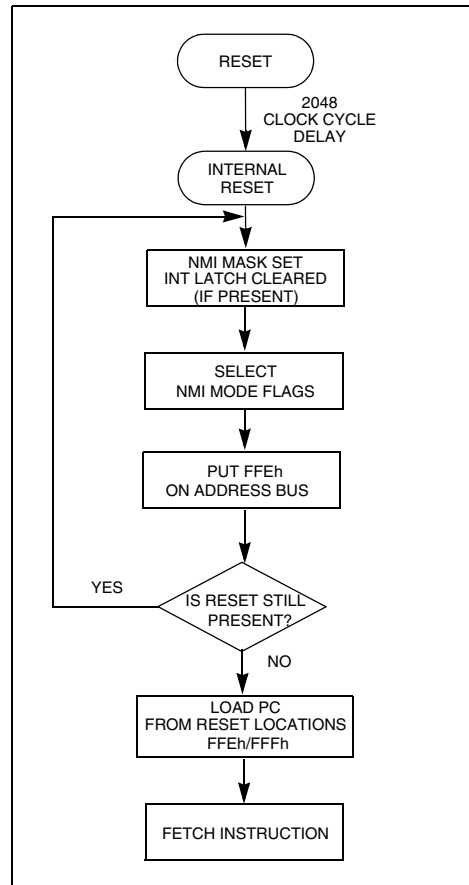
RESET

2048
CLOCK CYCLE
DELAY

INTERNAL
RESET

NMI MASK SET
INT LATCH CLEARED
(IF PRESENT)

SELECT
NMI MODE FLAGS

PUT FFEh
ON ADDRESS BUS

YES

IS RESET STILL
PRESENT?

NO

LOAD PC
FROM RESET LOCATIONS
FFEh/FFFh

FETCH INSTRUCTION